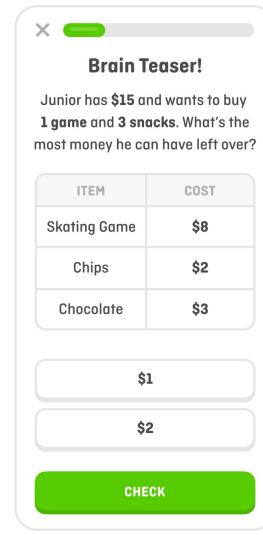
×

Brain Teaser!

Junior has $15 and wants to buy 1 game and 3 snacks. What's the most money he can have left over?

| ITEM | COST |
|---|---|
| Skating Game | $8 |
| Chips | $2 |
| Chocolate | $3 |

$1

$2

CHECK